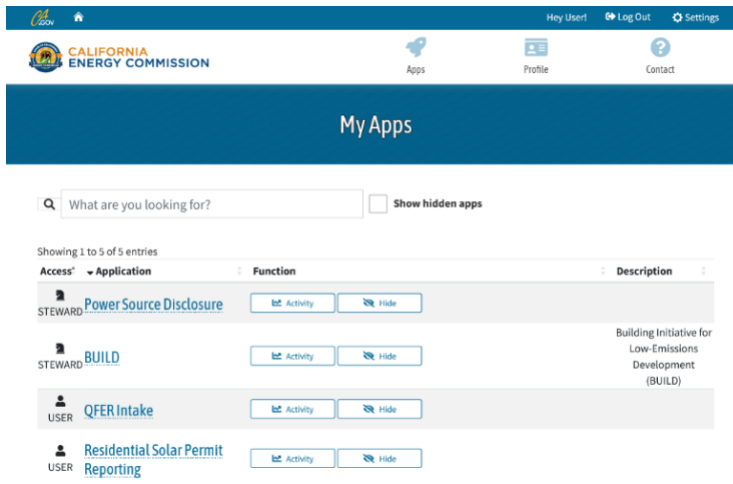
CA.GOV

Hey User! Log Out Settings

CALIFORNIA ENERGY COMMISSION

Apps Profile Contact

My Apps

What are you looking for?

Show hidden apps

Showing 1 to 5 of 5 entries

| Access | Application | Function | Description |
|---|---|---|---|
| STEWARD | Power Source Disclosure | Activity Hide | |
| STEWARD | BUILD | Activity Hide | Building Initiative for Low-Emissions Development (BUILD) |
| USER | QFER Intake | Activity Hide | |
| USER | Residential Solar Permit Reporting | Activity Hide | |